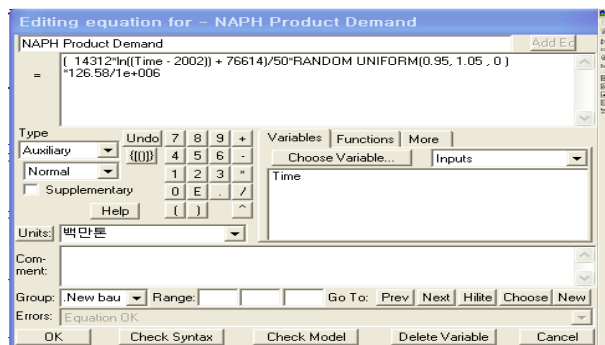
Editing equation for - NAPH Product Demand

NAPH Product Demand

Add Eq

= ( 14312*ln((Time - 2002)) + 76614)/50*RANDOM UNIFORM(0.95, 1.05 , 0 ) *126.58/1e+006

Type
Auxiliary
Normal
Supplementary

Undo
{[(])}
7 8 9 +
4 5 6 -
1 2 3 *
0 E . /
( ) ^
Help

Variables | Functions | More
Choose Variable...
Inputs
Time

Units: 백만톤

Com-
ment:

Group: .New bau Range: Go To: Prev Next Hilite Choose New

Errors: Equation OK

OK Check Syntax Check Model Delete Variable Cancel